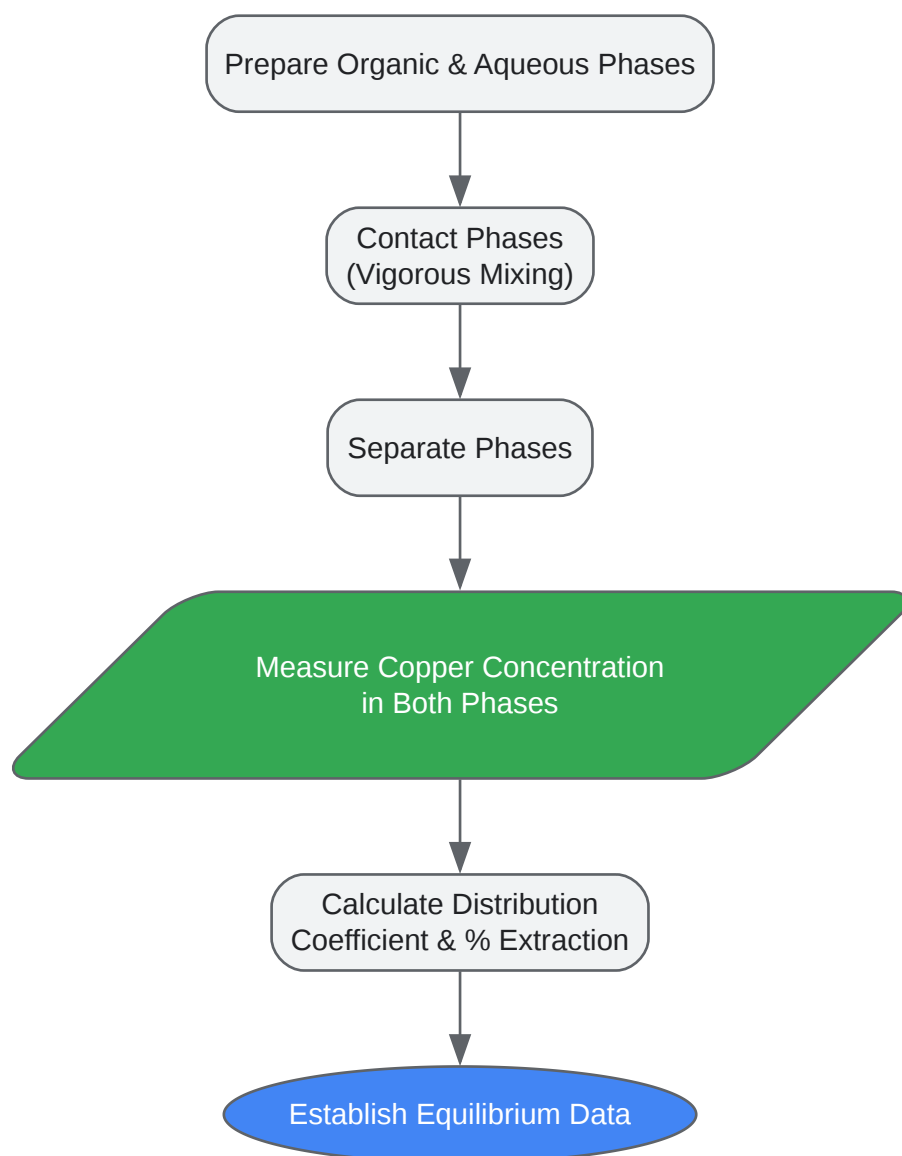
Prepare Organic & Aqueous Phases

Contact Phases
(Vigorous Mixing)

Separate Phases

Measure Copper Concentration
in Both Phases

Calculate Distribution
Coefficient & % Extraction

Establish Equilibrium Data